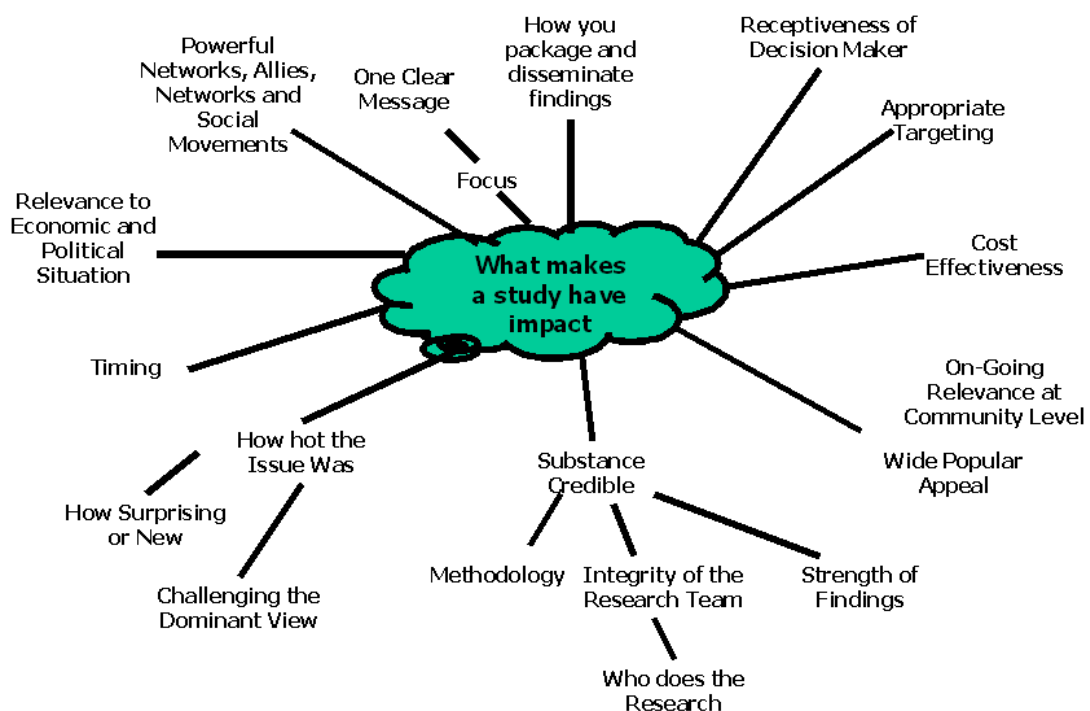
What makes a study have impact

Powerful Networks, Allies, Networks and Social Movements

One Clear Message

Focus

How you package and disseminate findings

Receptiveness of Decision Maker

Appropriate Targeting

Cost Effectiveness

Relevance to Economic and Political Situation

Timing

On-Going Relevance at Community Level

Wide Popular Appeal

How hot the Issue Was

How Surprising or New

Challenging the Dominant View

Substance Credible

Methodology

Integrity of the Research Team

Strength of Findings

Who does the Research